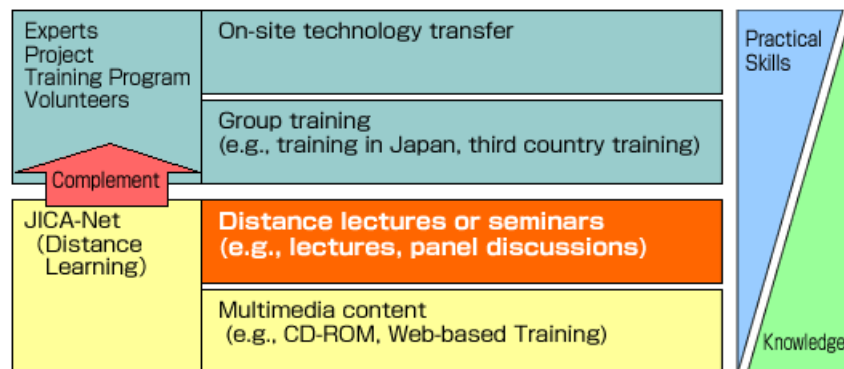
Experts
Project
Training Program
Volunteers

Complement

JICA-Net
(Distance
Learning)

On-site technology transfer

Group training
(e.g., training in Japan, third country training)

Distance lectures or seminars
(e.g., lectures, panel discussions)

Multimedia content
(e.g., CD-ROM, Web-based Training)

Practical
Skills

Knowledge